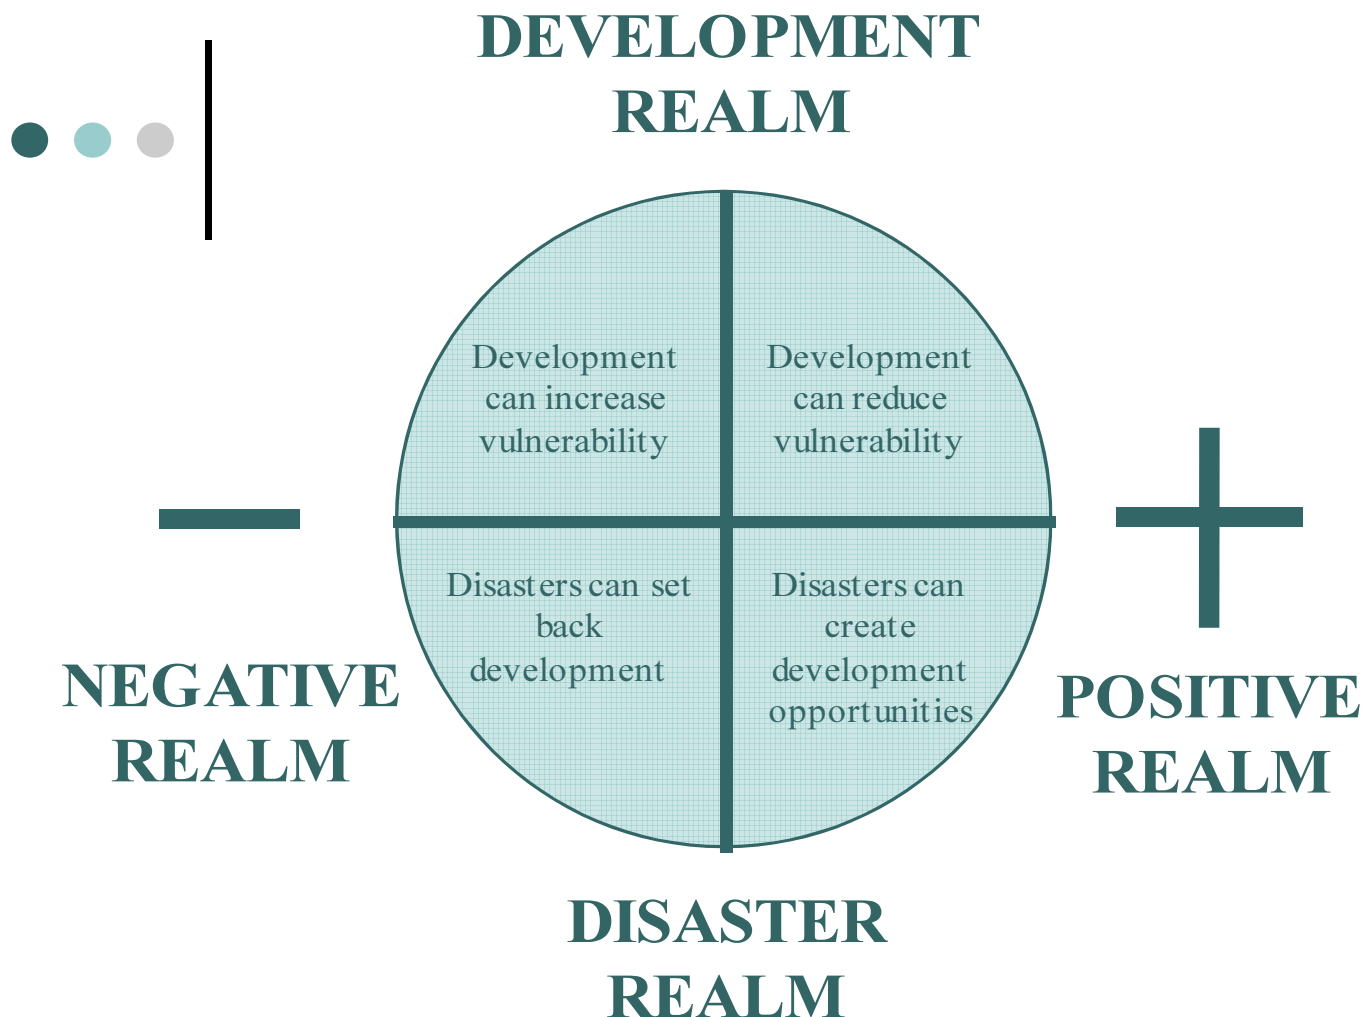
DEVELOPMENT REALM

Development can increase vulnerability

Development can reduce vulnerability

−

+

Disasters can set back development

Disasters can create development opportunities

NEGATIVE REALM

POSITIVE REALM

DISASTER REALM